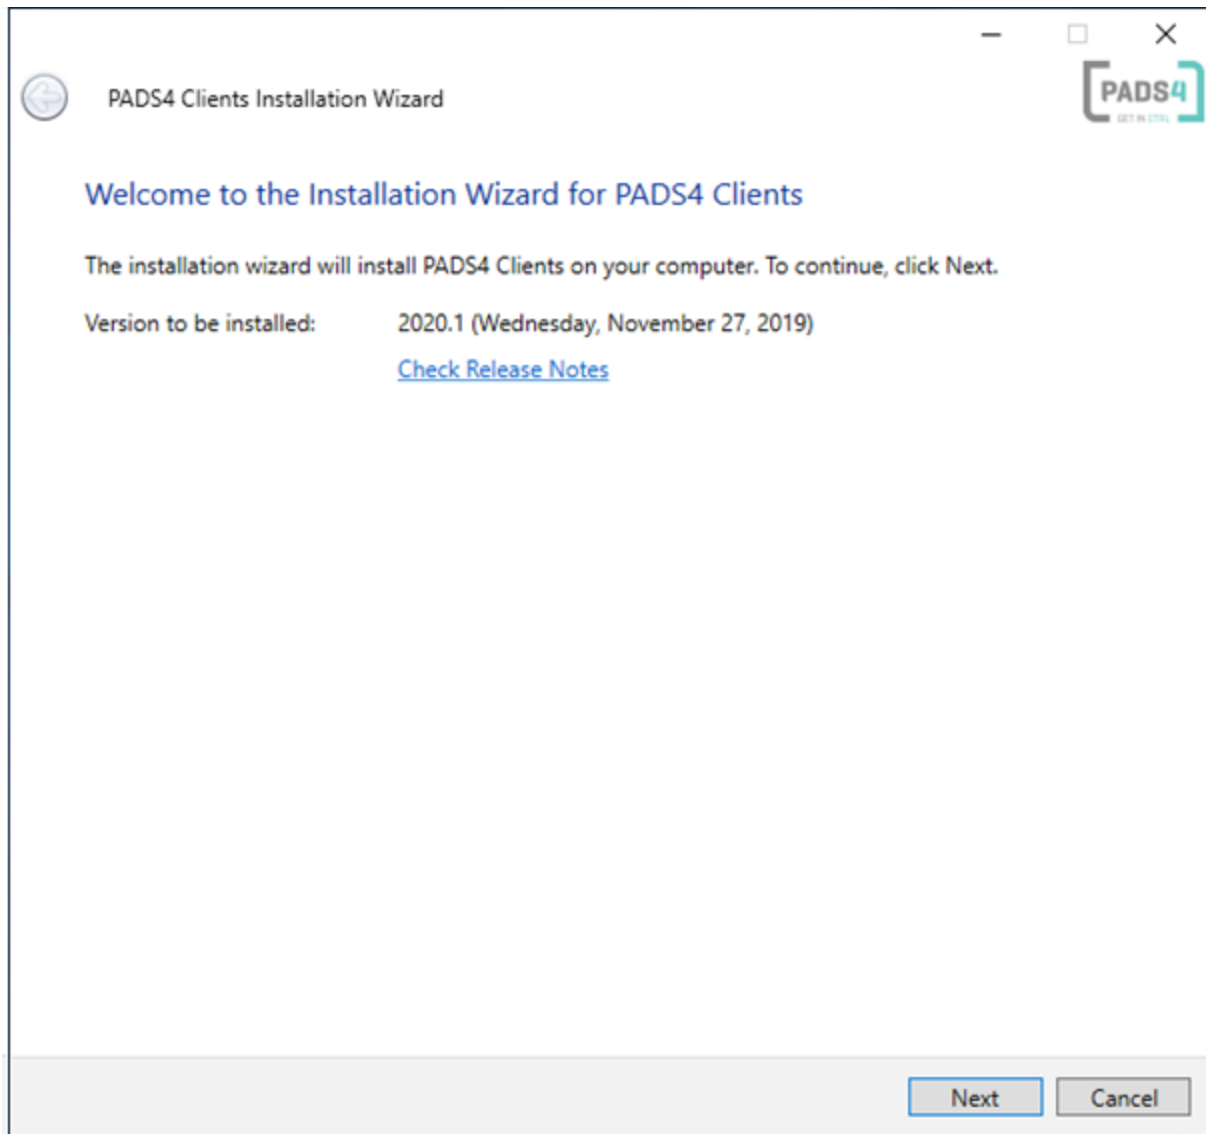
PADS4 Clients Installation Wizard

PADS4
GET IN CTRL

Welcome to the Installation Wizard for PADS4 Clients

The installation wizard will install PADS4 Clients on your computer. To continue, click Next.

Version to be installed: 2020.1 (Wednesday, November 27, 2019)

Check Release Notes

Next
Cancel